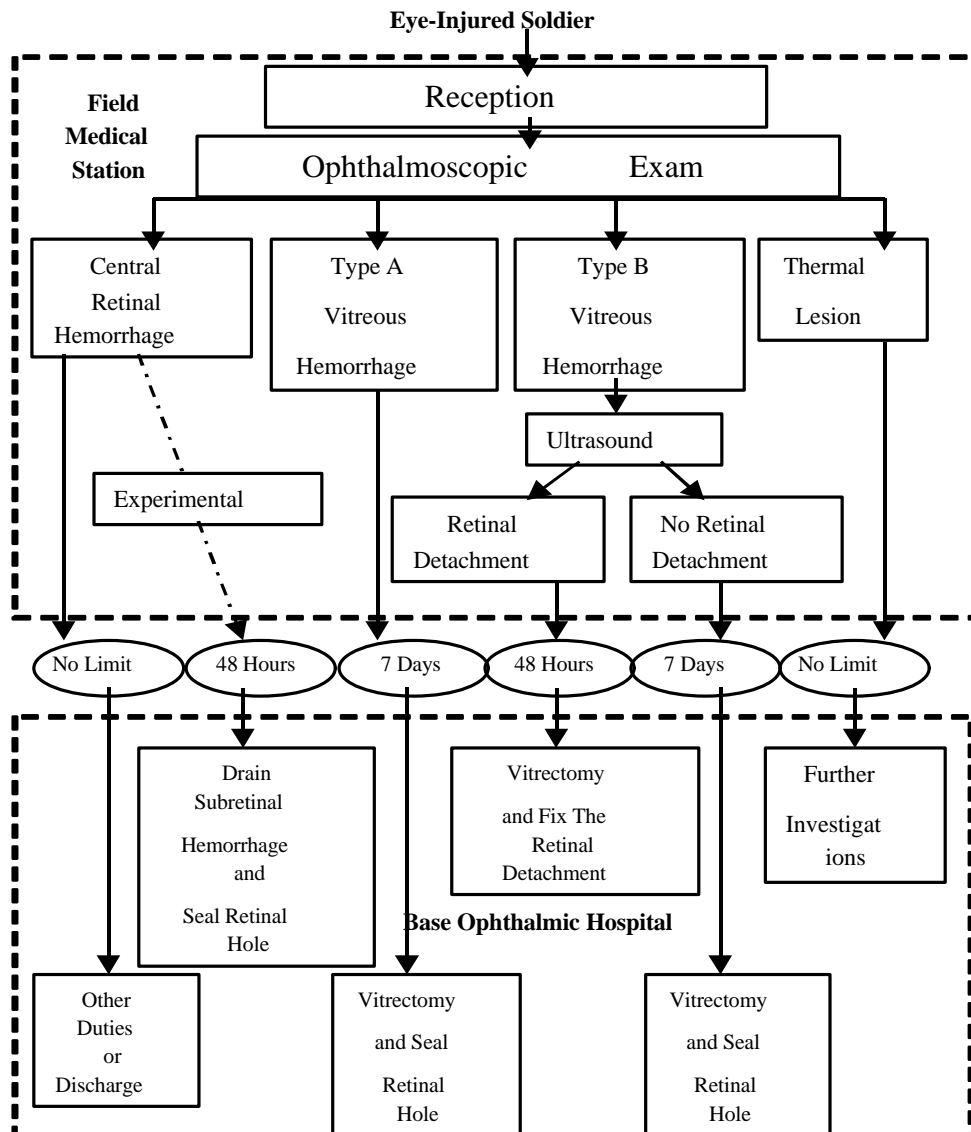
Eye-Injured Soldier

Field Medical Station

Reception

Ophthalmoscopic Exam

Central Retinal Hemorrhage

Type A Vitreous Hemorrhage

Type B Vitreous Hemorrhage

Thermal Lesion

Ultrasound

Experimental

Retinal Detachment

No Retinal Detachment

No Limit

48 Hours

7 Days

48 Hours

7 Days

No Limit

Drain Subretinal Hemorrhage and Seal Retinal Hole

Vitrectomy and Fix The Retinal Detachment

Further Investigations

Base Ophthalmic Hospital

Other Duties or Discharge

Vitrectomy and Seal Retinal Hole

Vitrectomy and Seal Retinal Hole